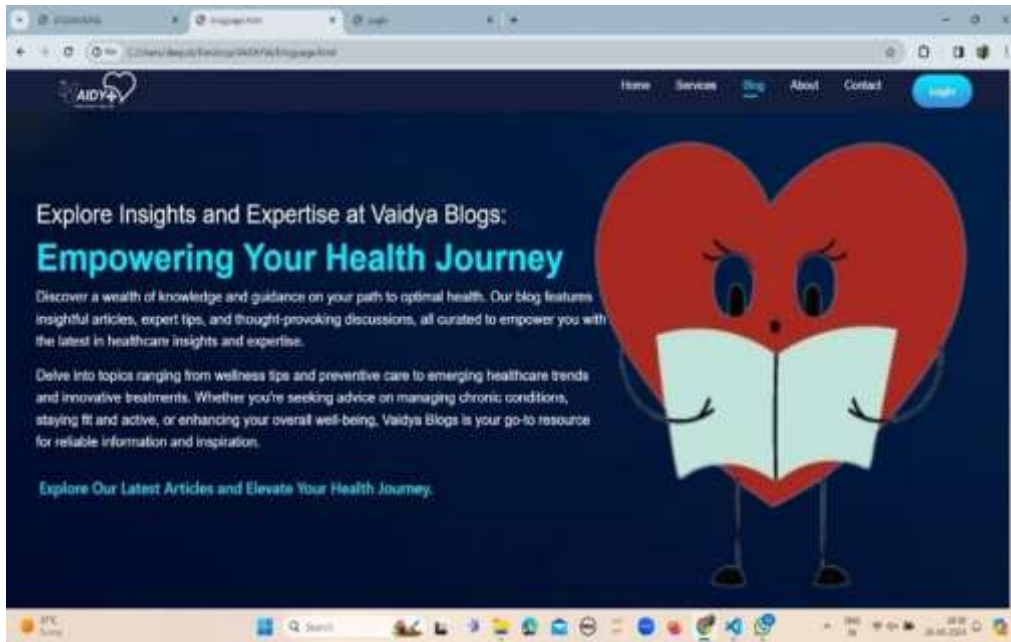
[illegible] | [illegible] | Login

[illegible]

AIDY

Home Services Blog About Contact Login

Explore Insights and Expertise at Vaidya Blogs:

Empowering Your Health Journey

Discover a wealth of knowledge and guidance on your path to optimal health. Our blog features insightful articles, expert tips, and thought-provoking discussions, all curated to empower you with the latest in healthcare insights and expertise.

Delve into topics ranging from wellness tips and preventive care to emerging healthcare trends and innovative treatments. Whether you're seeking advice on managing chronic conditions, staying fit and active, or enhancing your overall well-being, Vaidya Blogs is your go-to resource for reliable information and inspiration.

Explore Our Latest Articles and Elevate Your Health Journey.

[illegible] Search